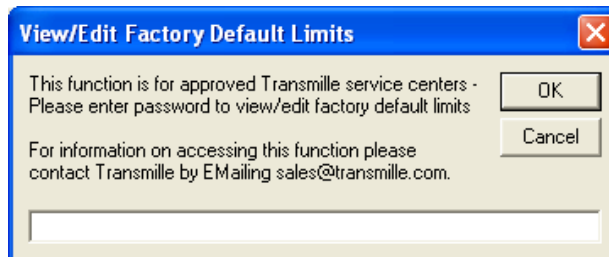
View/Edit Factory Default Limits

This function is for approved Transmille service centers - Please enter password to view/edit factory default limits

For information on accessing this function please contact Transmille by EMailing sales@transmille.com.

OK

Cancel